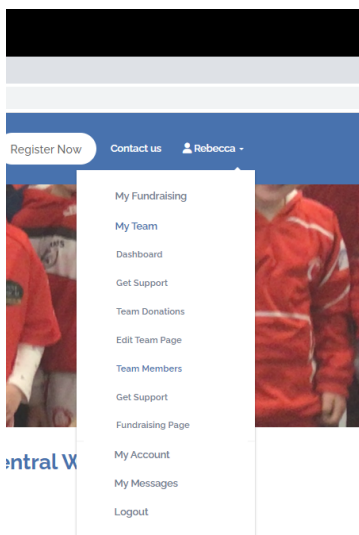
Register Now

Contact us

Rebecca

My Fundraising

My Team

Dashboard

Get Support

Team Donations

Edit Team Page

Team Members

Get Support

Fundraising Page

My Account

My Messages

Logout

entral W